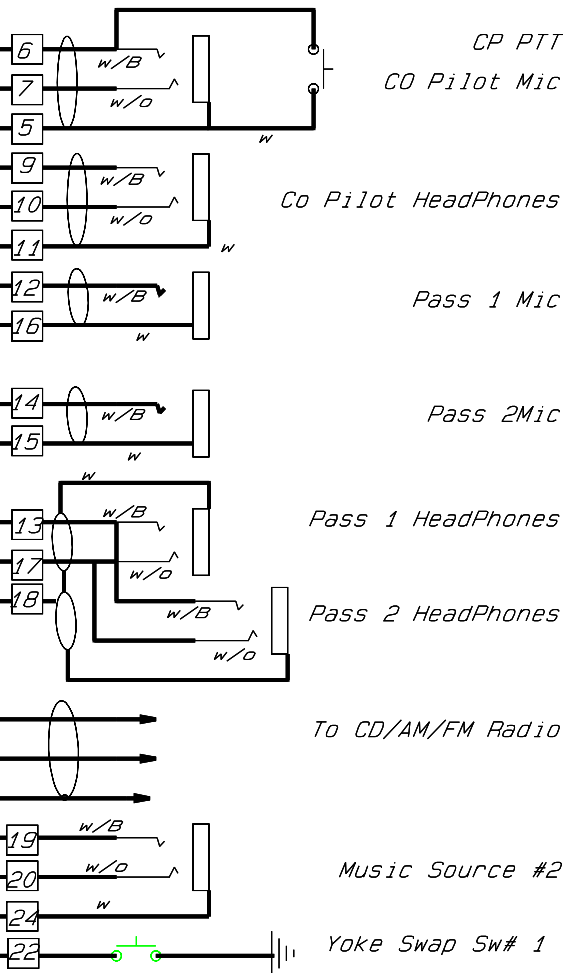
6
7
5
w/B
w/o
w
CP PTT
CO Pilot Mic

9
10
11
w/B
w/o
w
Co Pilot HeadPhones

12
16
w/B
w
Pass 1 Mic

14
15
w/B
w
Pass 2Mic

w
13
17
18
w/B
w/o
w/B
w/o
Pass 1 HeadPhones
Pass 2 HeadPhones

To CD/AM/FM Radio

19
20
24
w/B
w/o
w
Music Source #2

22
Yoke Swap Sw# 1